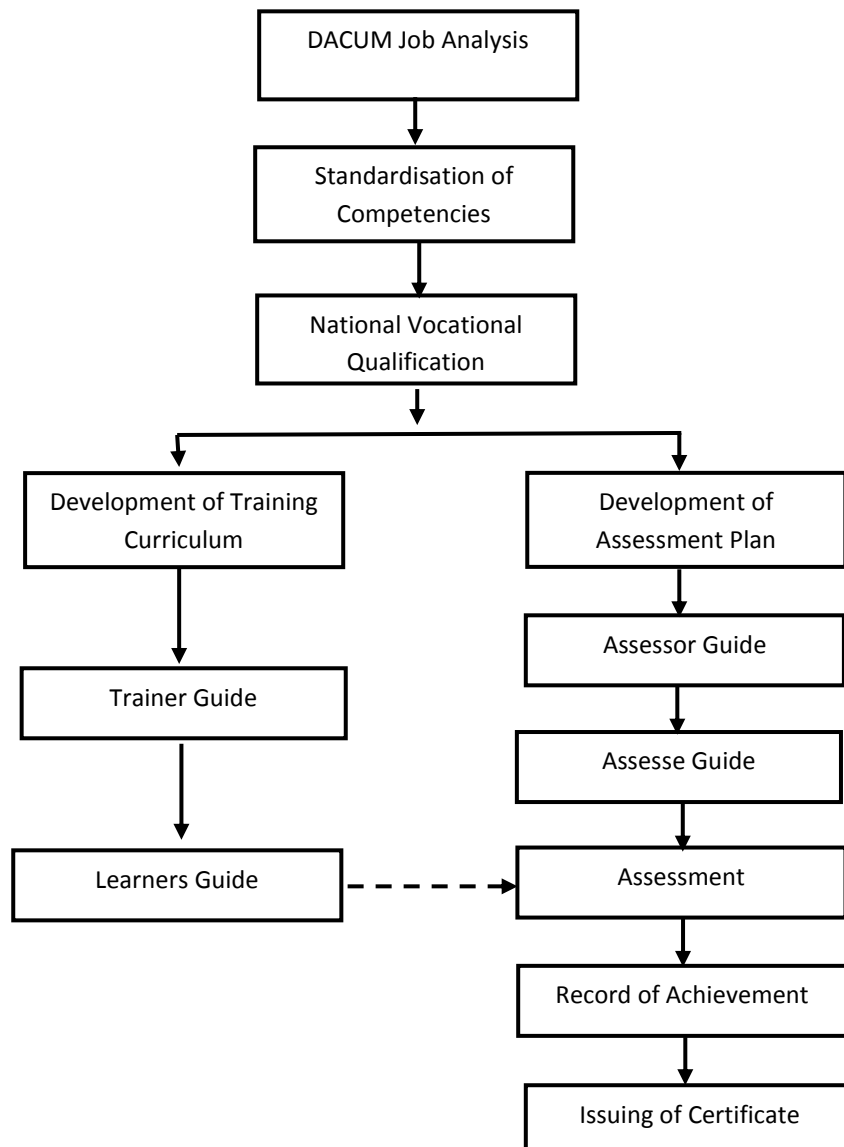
DACUM Job Analysis

Standardisation of Competencies

National Vocational Qualification

Development of Training Curriculum

Trainer Guide

Learners Guide

Development of Assessment Plan

Assessor Guide

Assesse Guide

Assessment

Record of Achievement

Issuing of Certificate